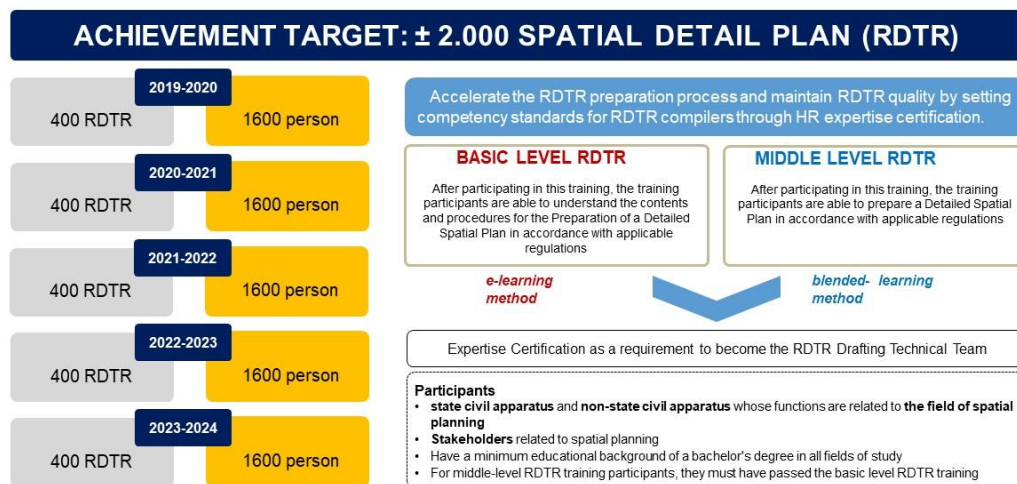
ACHIEVEMENT TARGET: ± 2.000 SPATIAL DETAIL PLAN (RDTR)

2019-2020
400 RDTR
1600 person

2020-2021
400 RDTR
1600 person

2021-2022
400 RDTR
1600 person

2022-2023
400 RDTR
1600 person

2023-2024
400 RDTR
1600 person

Accelerate the RDTR preparation process and maintain RDTR quality by setting competency standards for RDTR compilers through HR expertise certification.

BASIC LEVEL RDTR

After participating in this training, the training participants are able to understand the contents and procedures for the Preparation of a Detailed Spatial Plan in accordance with applicable regulations

MIDDLE LEVEL RDTR

After participating in this training, the training participants are able to prepare a Detailed Spatial Plan in accordance with applicable regulations

e-learning method

blended- learning method

Expertise Certification as a requirement to become the RDTR Drafting Technical Team

Participants
• state civil apparatus and non-state civil apparatus whose functions are related to the field of spatial planning
• Stakeholders related to spatial planning
• Have a minimum educational background of a bachelor's degree in all fields of study
• For middle-level RDTR training participants, they must have passed the basic level RDTR training